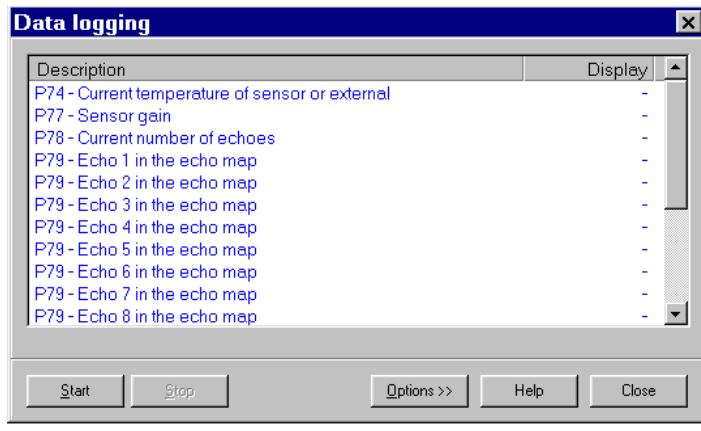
Data logging

| Description | Display |
|---|---|
| P74 - Current temperature of sensor or external | - |
| P77 - Sensor gain | - |
| P78 - Current number of echoes | - |
| P79 - Echo 1 in the echo map | - |
| P79 - Echo 2 in the echo map | - |
| P79 - Echo 3 in the echo map | - |
| P79 - Echo 4 in the echo map | - |
| P79 - Echo 5 in the echo map | - |
| P79 - Echo 6 in the echo map | - |
| P79 - Echo 7 in the echo map | - |
| P79 - Echo 8 in the echo map | - |

Start Stop Options >> Help Close